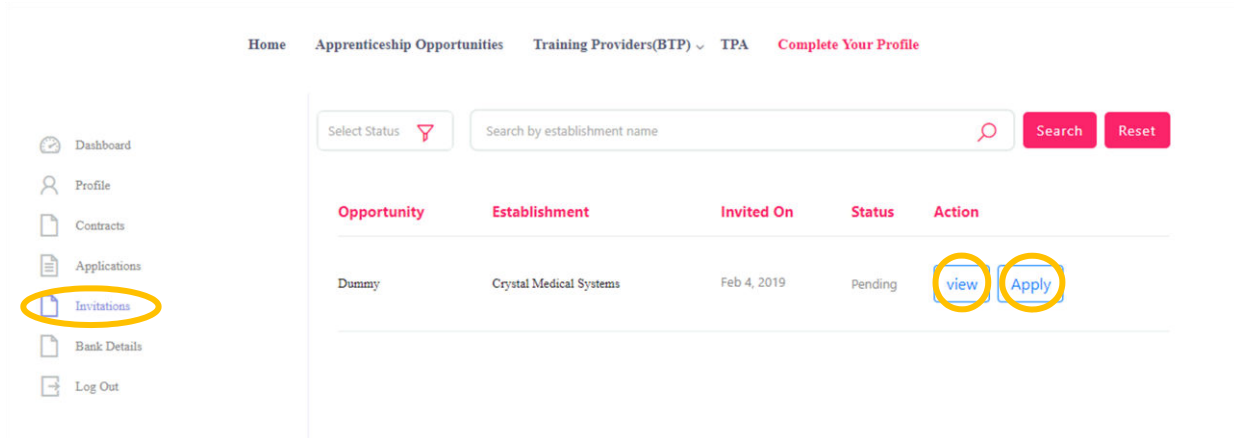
Home Apprenticeship Opportunities Training Providers(BTP) TPA Complete Your Profile

Dashboard
Profile
Contracts
Applications
Invitations
Bank Details
Log Out

Select Status

Search by establishment name

Search Reset

| Opportunity | Establishment | Invited On | Status | Action |
|---|---|---|---|---|
| Dummy | Crystal Medical Systems | Feb 4, 2019 | Pending | view Apply |